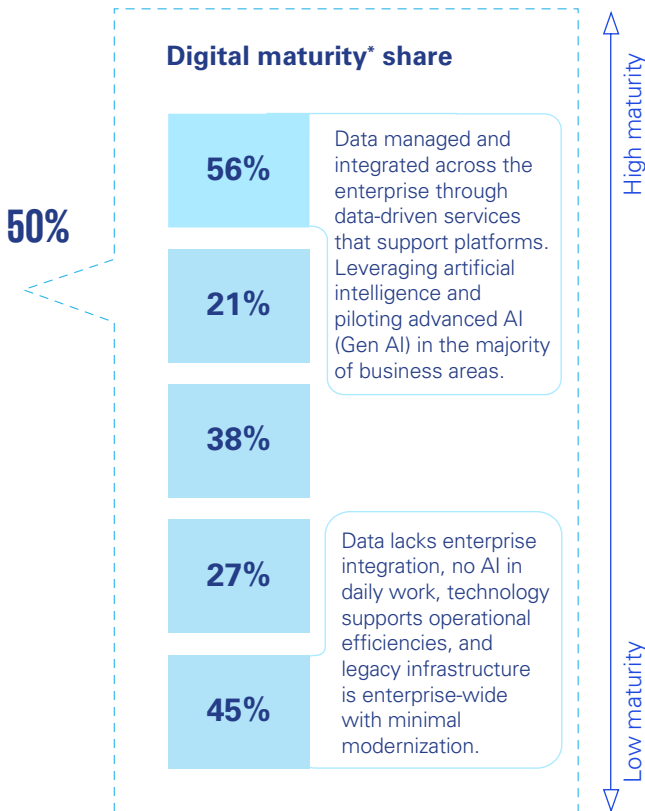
50%

Digital maturity* share

56%

21%

38%

27%

45%

Data managed and integrated across the enterprise through data-driven services that support platforms. Leveraging artificial intelligence and piloting advanced AI (Gen AI) in the majority of business areas.

Data lacks enterprise integration, no AI in daily work, technology supports operational efficiencies, and legacy infrastructure is enterprise-wide with minimal modernization.

High maturity

Low maturity